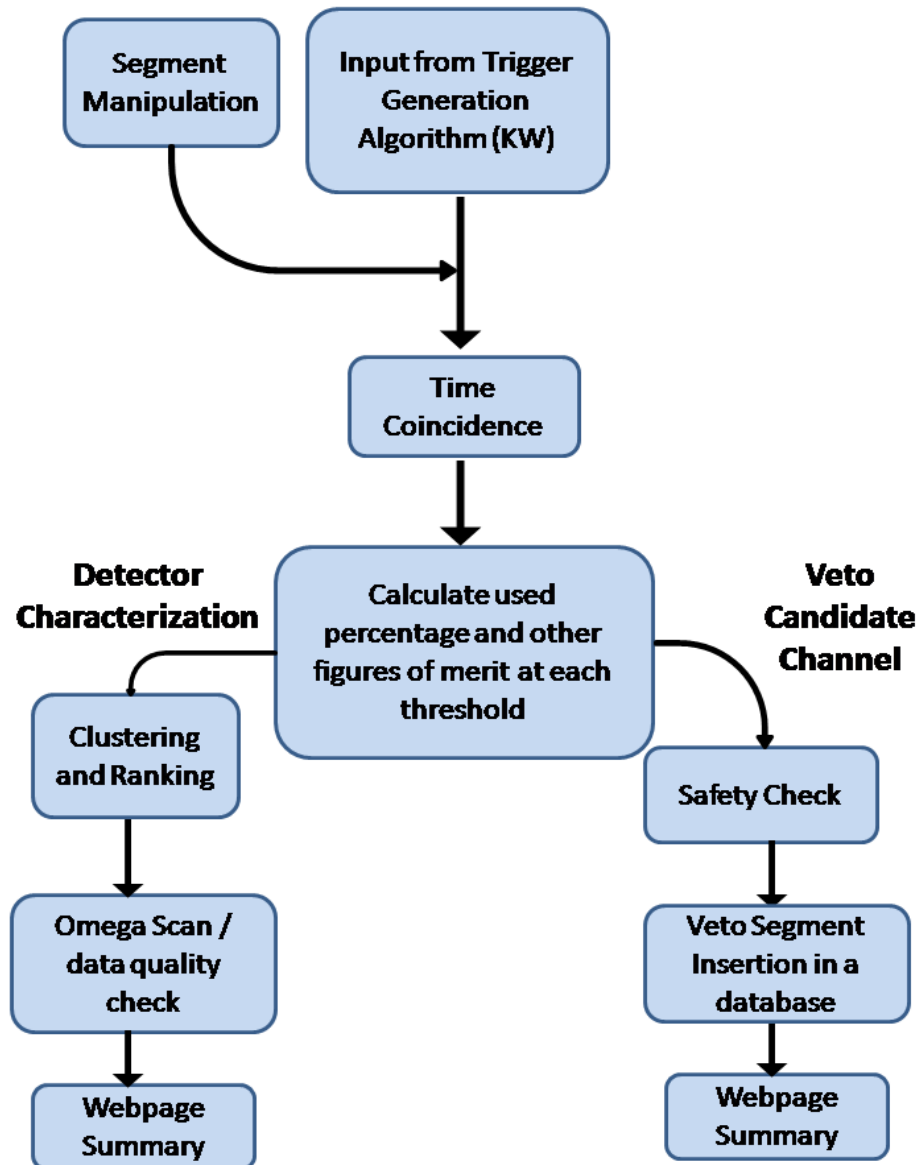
Segment Manipulation

Input from Trigger Generation Algorithm (KW)

Time Coincidence

Detector Characterization

Calculate used percentage and other figures of merit at each threshold

Veto Candidate Channel

Clustering and Ranking

Safety Check

Omega Scan / data quality check

Veto Segment Insertion in a database

Webpage Summary

Webpage Summary